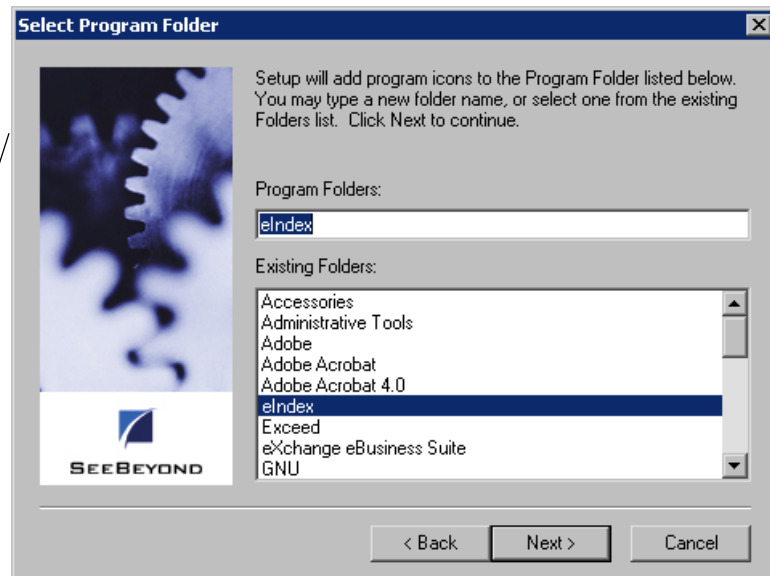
Select Program Folder

Setup will add program icons to the Program Folder listed below. You may type a new folder name, or select one from the existing Folders list. Click Next to continue.

Program Folders:

eIndex

Existing Folders:

Accessories
Administrative Tools
Adobe
Adobe Acrobat
Adobe Acrobat 4.0
eIndex
Exceed
eXchange eBusiness Suite
GNU

SEEBEYOND

< Back

Next >

Cancel